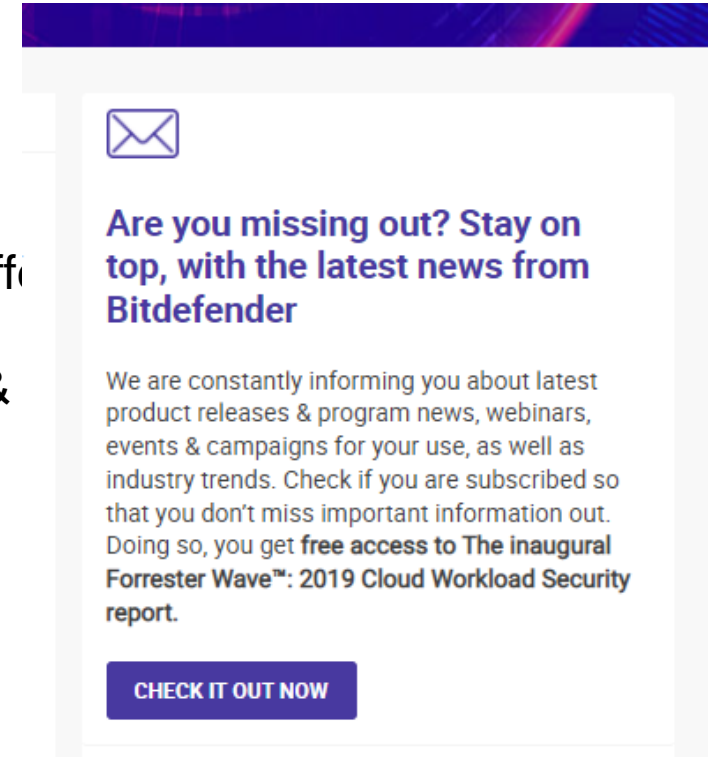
ffe

&

Are you missing out? Stay on top, with the latest news from Bitdefender

We are constantly informing you about latest product releases & program news, webinars, events & campaigns for your use, as well as industry trends. Check if you are subscribed so that you don't miss important information out. Doing so, you get free access to The inaugural Forrester Wave™: 2019 Cloud Workload Security report.

CHECK IT OUT NOW